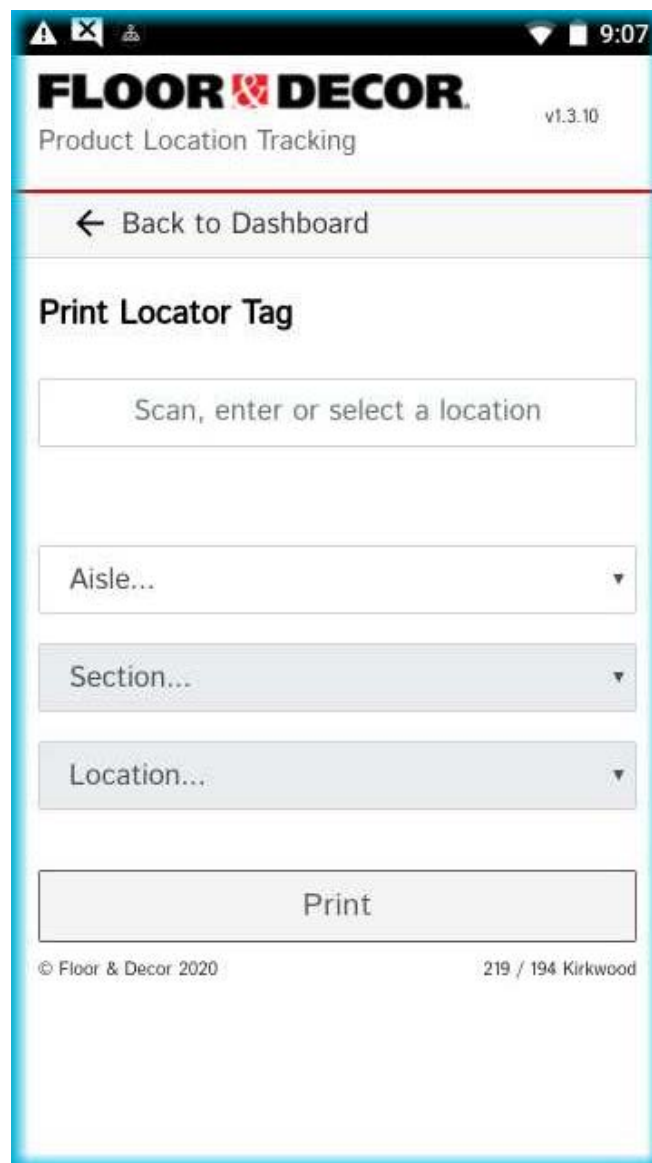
9:07

FLOOR & DECOR

v1.3.10

Product Location Tracking

← Back to Dashboard

Print Locator Tag

Scan, enter or select a location

Aisle...

Section...

Location...

Print

© Floor & Decor 2020

219 / 194 Kirkwood